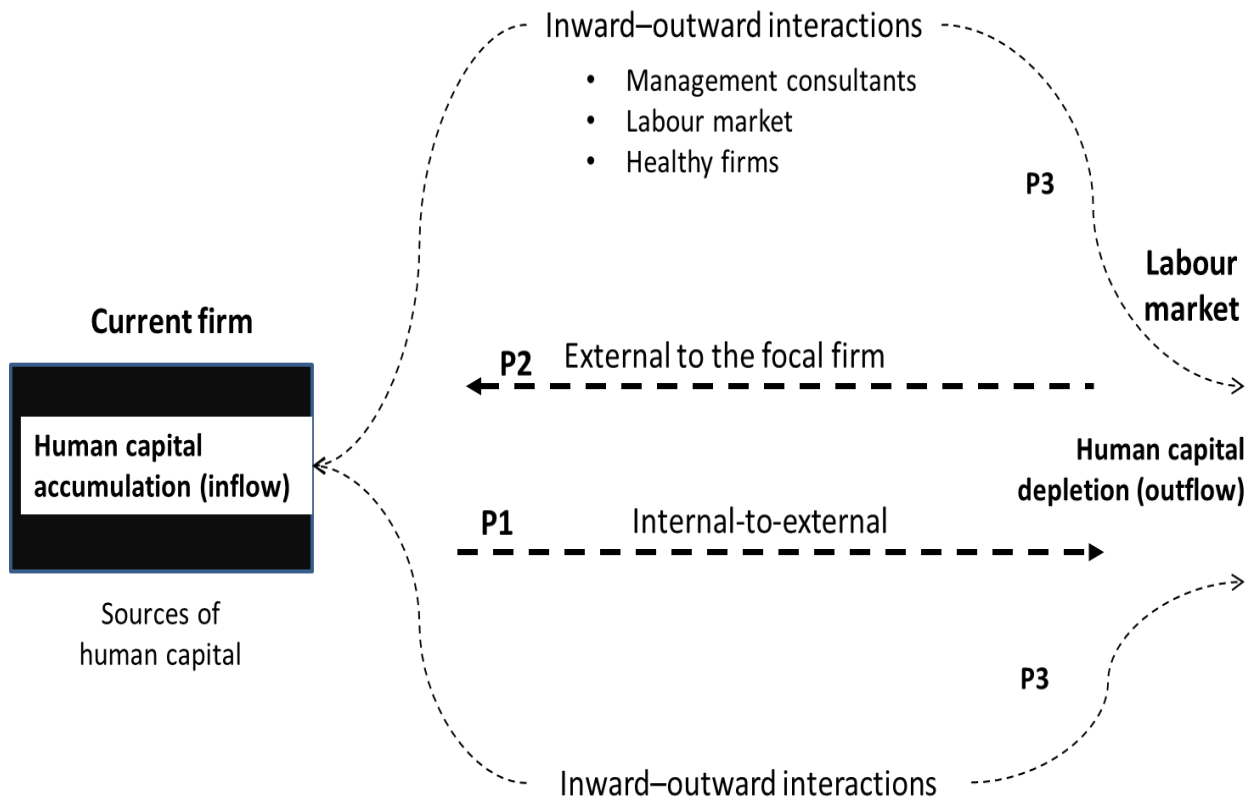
Inward–outward interactions

- Management consultants
- Labour market
- Healthy firms

P3

Labour market

Current firm

P2 External to the focal firm

Human capital accumulation (inflow)

Human capital depletion (outflow)

P1 Internal-to-external

Sources of human capital

P3

Inward–outward interactions